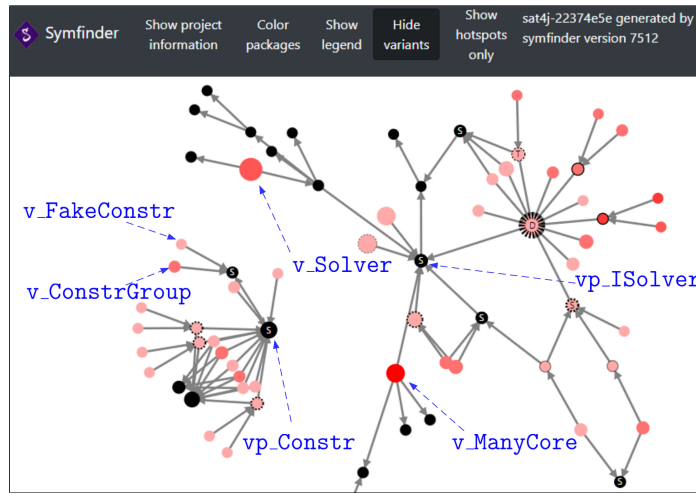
Symfinder
Show project information
Color packages
Show legend
Hide variants
Show hotspots only
sat4j-22374e5e generated by symfinder version 7512

v_FakeConstr
v_ConstrGroup
v_Solver
vp_ISolver
vp_Constr
v_ManyCore
S
S
S
S
S
S
D
S